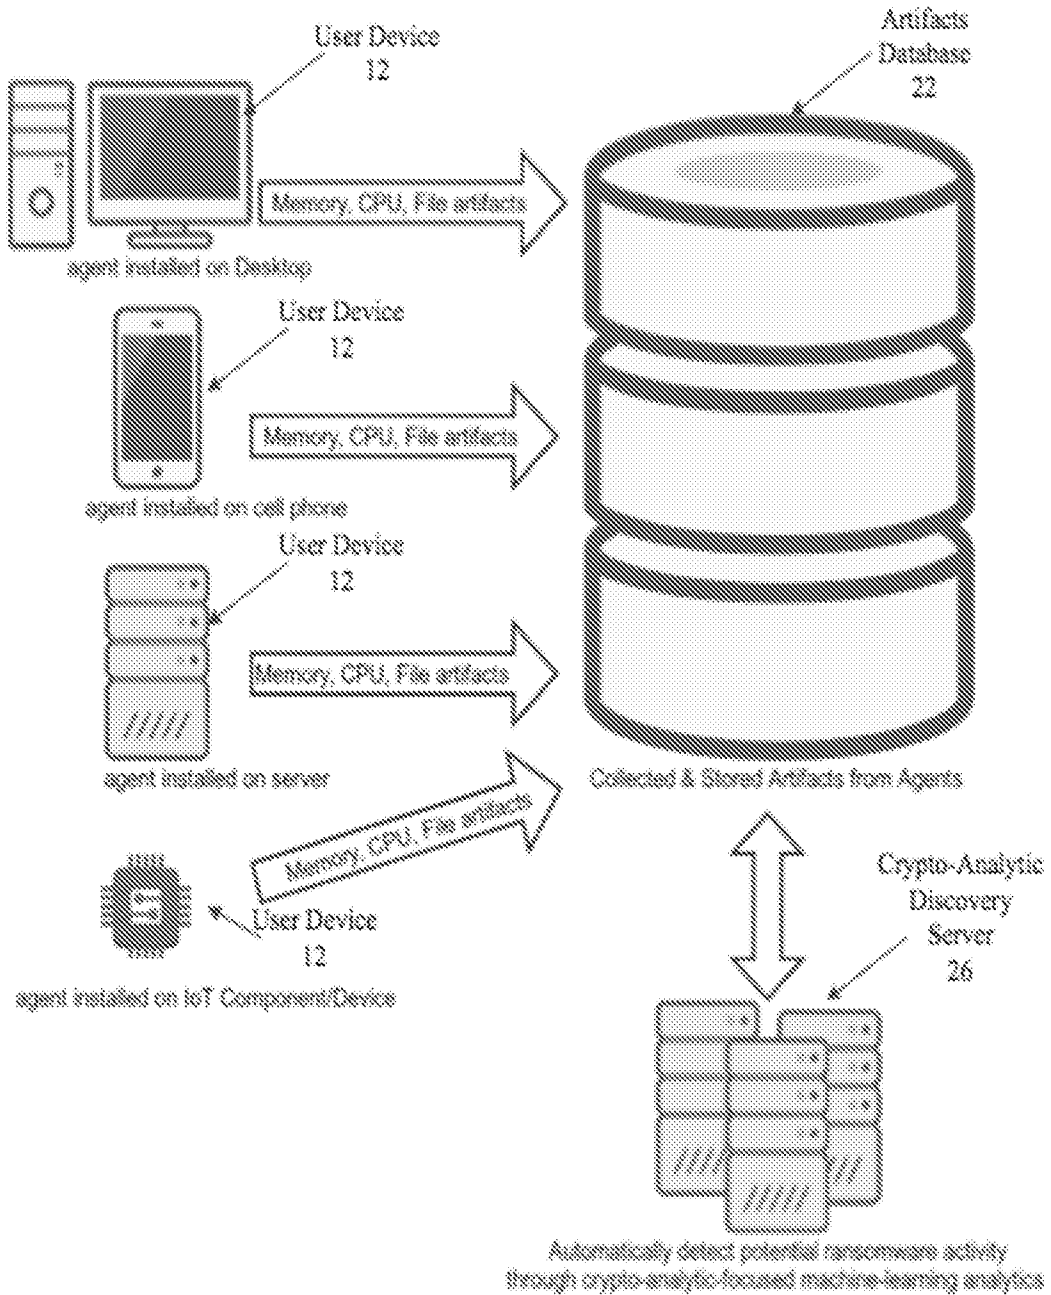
User Device
12

Artifacts
Database
22

Memory, CPU, File artifacts

agent installed on Desktop

User Device
12

Memory, CPU, File artifacts

agent installed on cell phone

User Device
12

Memory, CPU, File artifacts

agent installed on server

Collected & Stored Artifacts from Agents

Memory, CPU, File artifacts

User Device
12

agent installed on IoT Component/Device

Crypto-Analytic
Discovery
Server
26

Automatically detect potential ransomware activity through crypto-analytic-focused machine-learning analytics